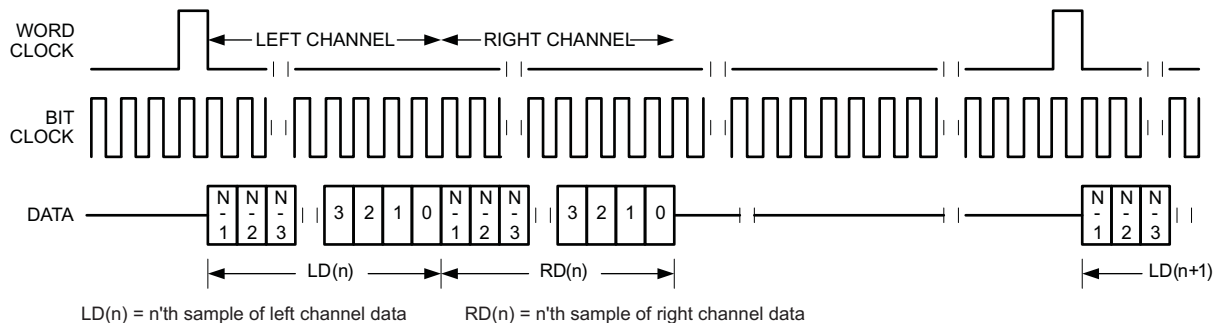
WORD CLOCK

LEFT CHANNEL

RIGHT CHANNEL

BIT CLOCK

DATA

N-1 N-2 N-3 3 2 1 0 N-1 N-2 N-3 3 2 1 0 N-1 N-2 N-3

LD(n)

RD(n)

LD(n+1)

LD(n) = n'th sample of left channel data

RD(n) = n'th sample of right channel data